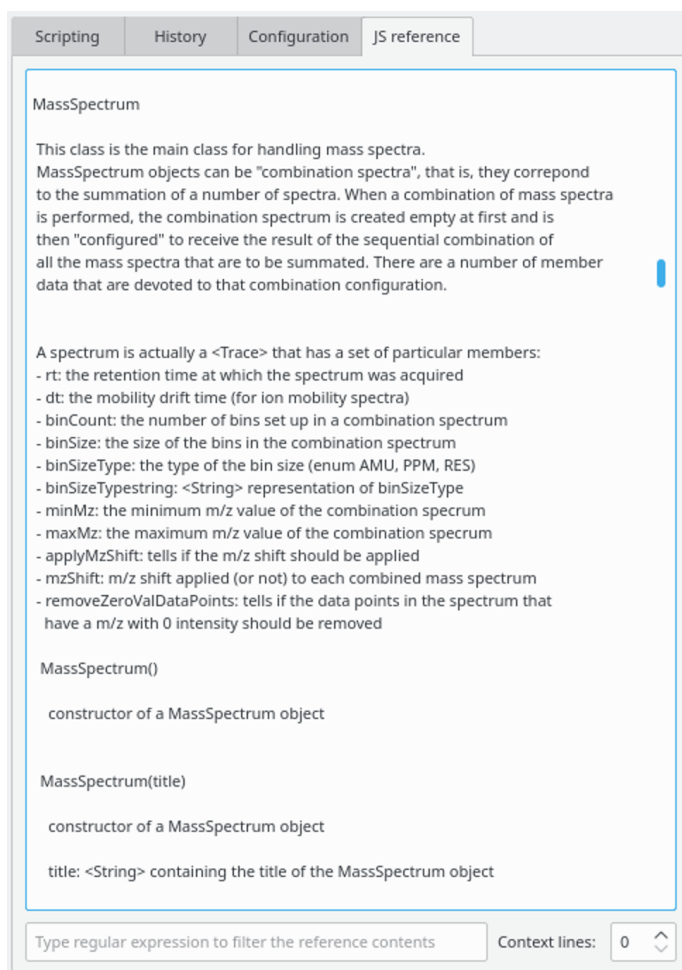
Scripting History Configuration JS reference

MassSpectrum

This class is the main class for handling mass spectra.
MassSpectrum objects can be "combination spectra", that is, they correpond to the summation of a number of spectra. When a combination of mass spectra is performed, the combination spectrum is created empty at first and is then "configured" to receive the result of the sequential combination of all the mass spectra that are to be summated. There are a number of member data that are devoted to that combination configuration.

A spectrum is actually a <Trace> that has a set of particular members:
- rt: the retention time at which the spectrum was acquired
- dt: the mobility drift time (for ion mobility spectra)
- binCount: the number of bins set up in a combination spectrum
- binSize: the size of the bins in the combination spectrum
- binSizeType: the type of the bin size (enum AMU, PPM, RES)
- binSizeTypestring: <String> representation of binSizeType
- minMz: the minimum m/z value of the combination specrum
- maxMz: the maximum m/z value of the combination specrum
- applyMzShift: tells if the m/z shift should be applied
- mzShift: m/z shift applied (or not) to each combined mass spectrum
- removeZeroValDataPoints: tells if the data points in the spectrum that have a m/z with 0 intensity should be removed

MassSpectrum()

constructor of a MassSpectrum object

MassSpectrum(title)

constructor of a MassSpectrum object

title: <String> containing the title of the MassSpectrum object

Type regular expression to filter the reference contents
Context lines: 0